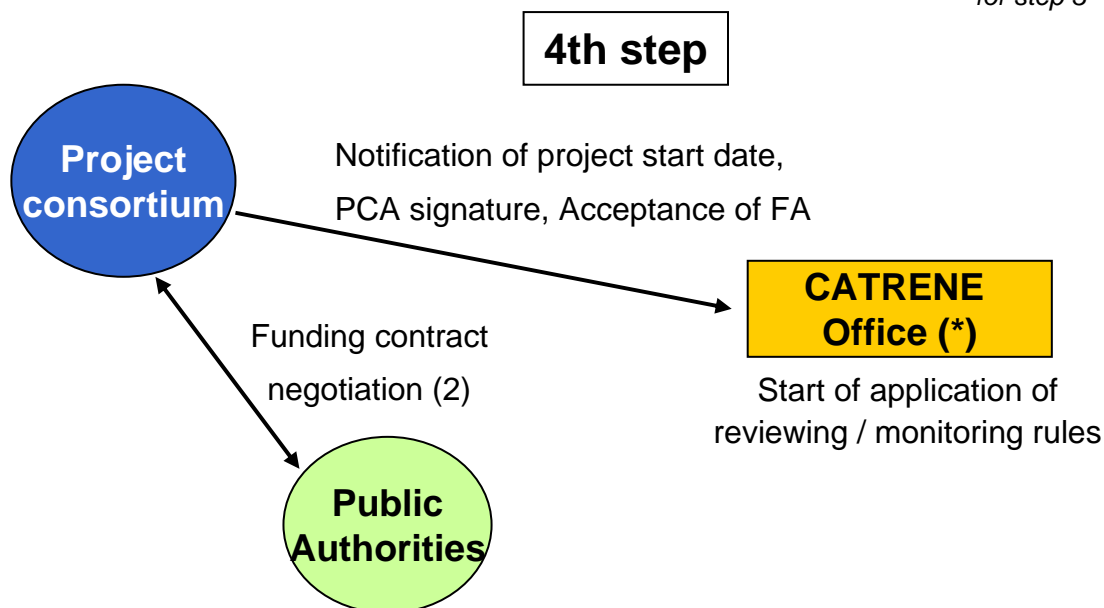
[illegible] for step 3

4th step

Project consortium

Notification of project start date,

PCA signature, Acceptance of FA

CATRENE Office (*)

Funding contract negotiation (2)

Start of application of reviewing / monitoring rules

Public Authorities